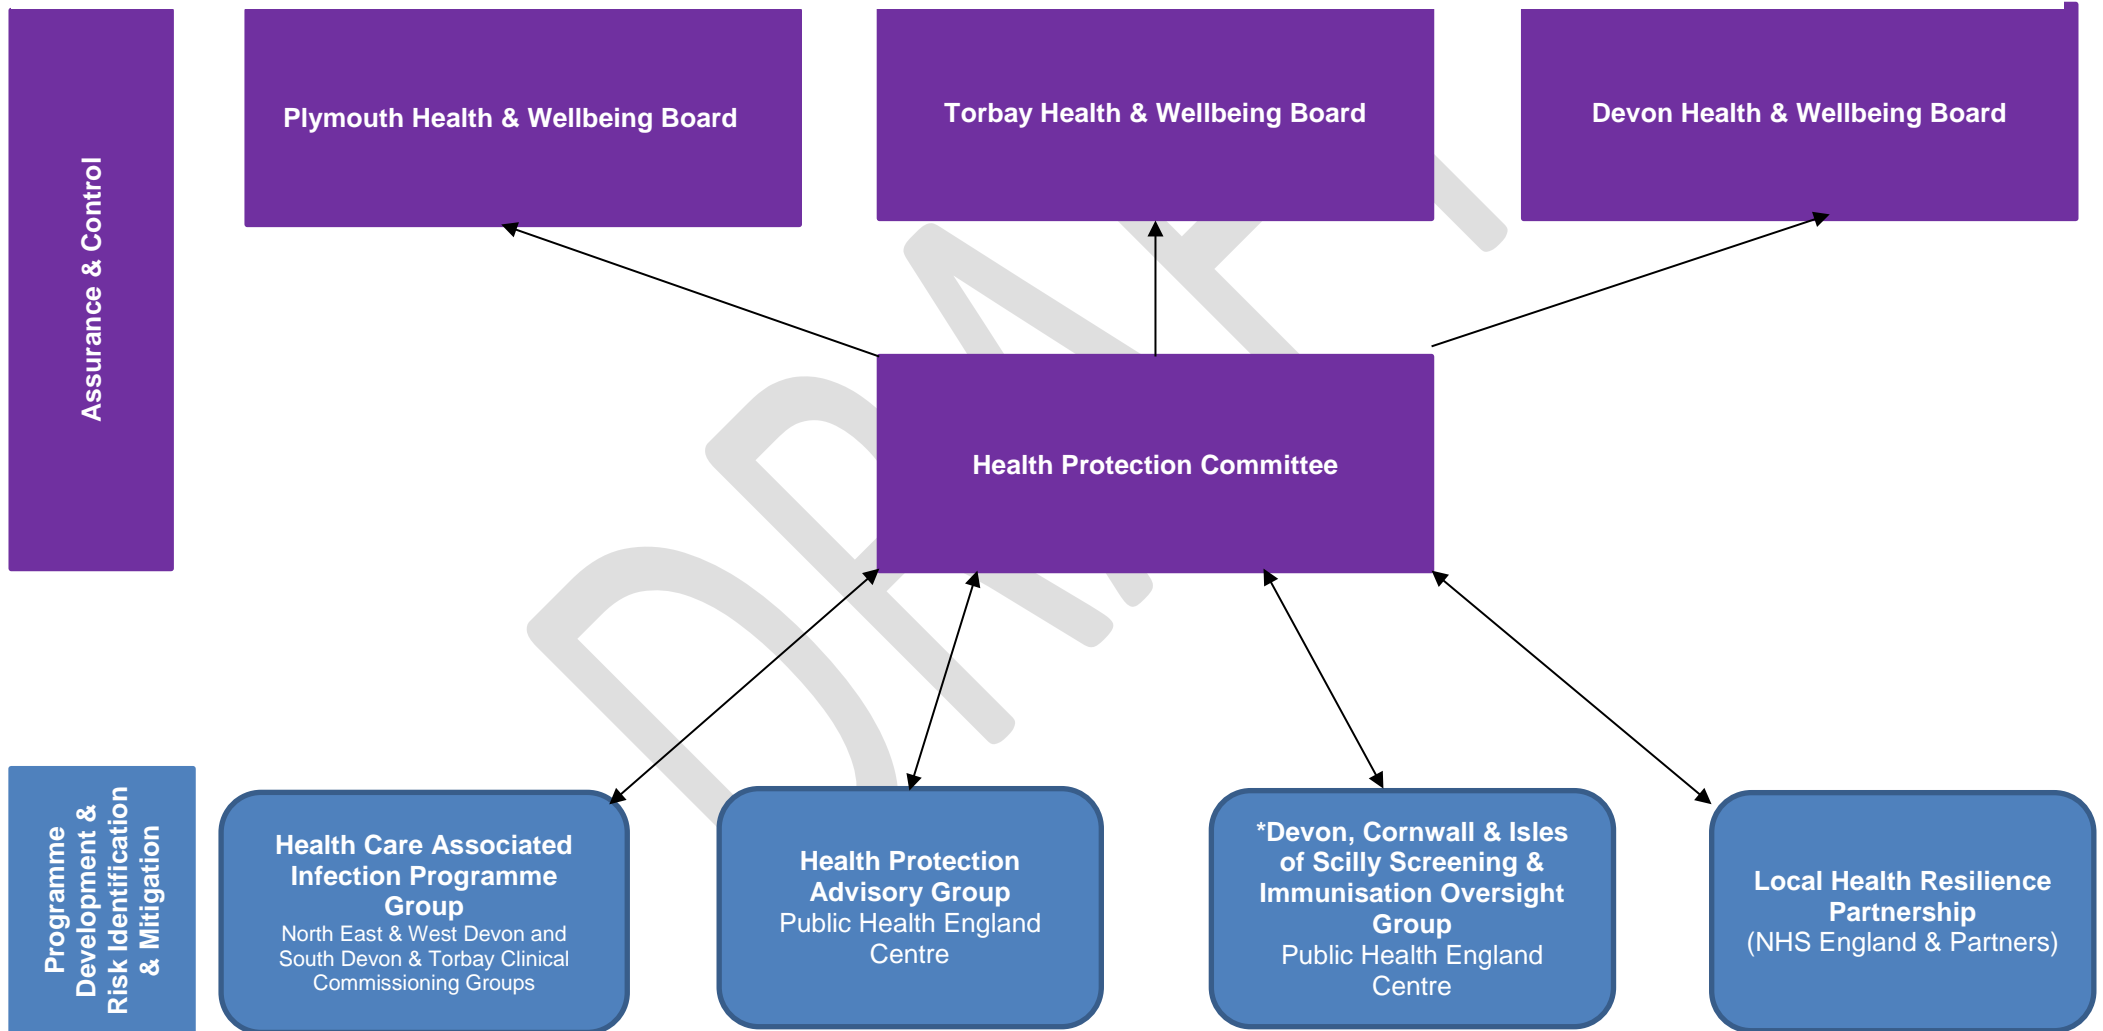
Assurance & Control

Plymouth Health & Wellbeing Board

Torbay Health & Wellbeing Board

Devon Health & Wellbeing Board

Health Protection Committee

DRAFT

Programme Development & Risk Identification & Mitigation

Health Care Associated Infection Programme Group
North East & West Devon and South Devon & Torbay Clinical Commissioning Groups

Health Protection Advisory Group
Public Health England Centre

*Devon, Cornwall & Isles of Scilly Screening & Immunisation Oversight Group
Public Health England Centre

Local Health Resilience Partnership
(NHS England & Partners)